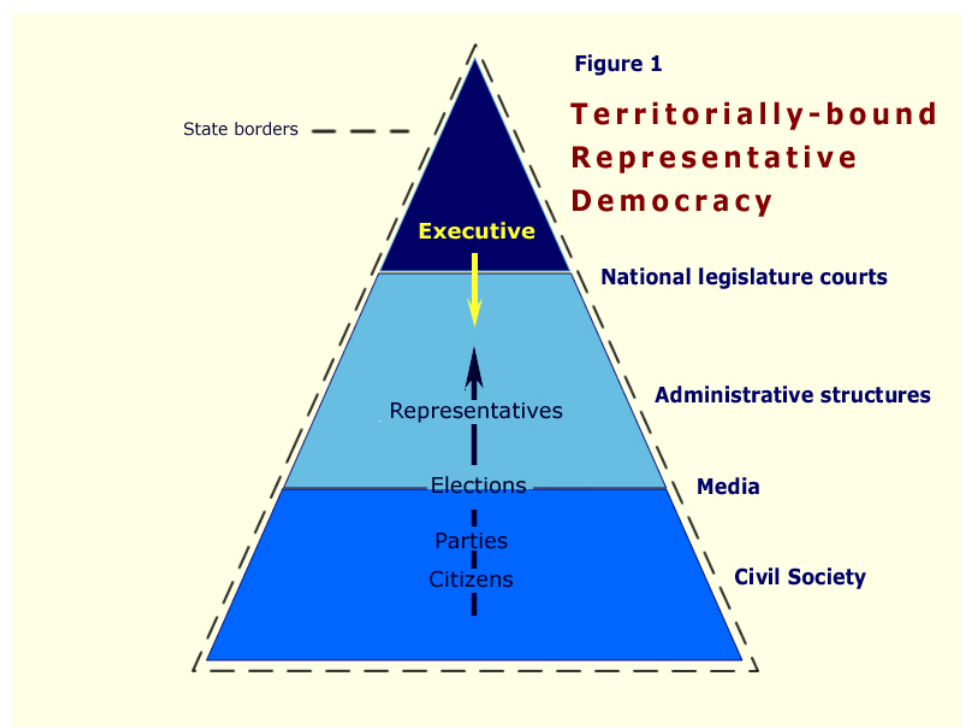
Figure 1

Territorially-bound Representative Democracy

State borders

Executive

National legislature courts

Administrative structures

Representatives

Elections

Media

Parties

Citizens

Civil Society